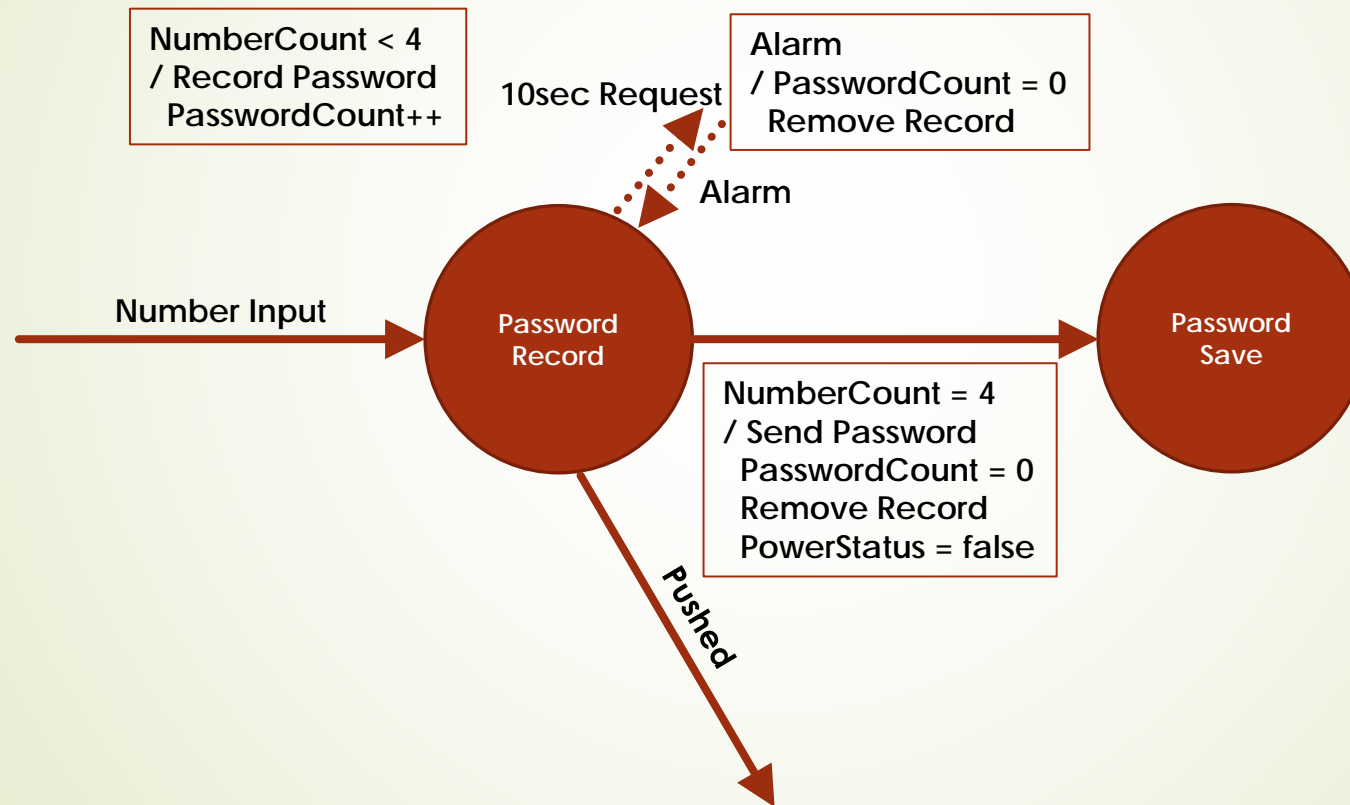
NumberCount < 4
/ Record Password
PasswordCount++

10sec Request

Alarm
/ PasswordCount = 0
Remove Record

Alarm

Number Input

Password Record

Password Save

NumberCount = 4
/ Send Password
PasswordCount = 0
Remove Record
PowerStatus = false

Pushed